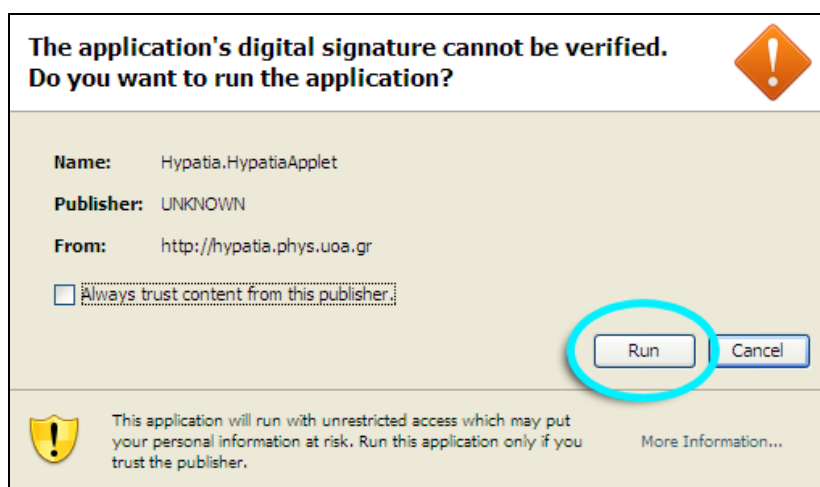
The application's digital signature cannot be verified.
Do you want to run the application?

Name: Hypatia.HypatiaApplet

Publisher: UNKNOWN

From: http://hypatia.phys.uoa.gr

Always trust content from this publisher.

Run

Cancel

This application will run with unrestricted access which may put your personal information at risk. Run this application only if you trust the publisher.

More Information...